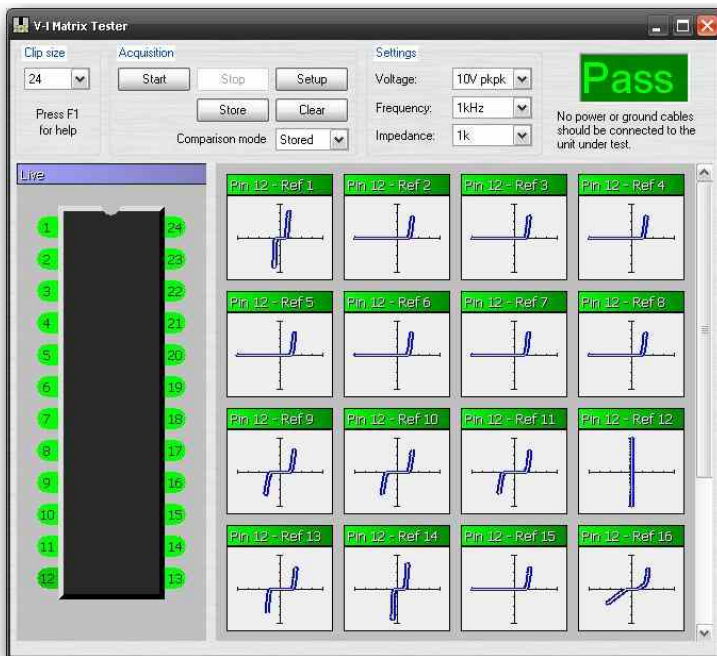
V-I Matrix Tester

Clip size
24
Press F1 for help

Acquisition
Start
Stop
Setup
Store
Clear
Comparison mode Stored

Settings
Voltage: 10V pkpk
Frequency: 1kHz
Impedance: 1k

Pass
No power or ground cables should be connected to the unit under test.

Live
1 2 3 4 5 6 7 8 9 10 11 12
24 23 22 21 20 19 18 17 16 15 14 13

Pin 12 - Ref 1
Pin 12 - Ref 2
Pin 12 - Ref 3
Pin 12 - Ref 4
Pin 12 - Ref 5
Pin 12 - Ref 6
Pin 12 - Ref 7
Pin 12 - Ref 8
Pin 12 - Ref 9
Pin 12 - Ref 10
Pin 12 - Ref 11
Pin 12 - Ref 12
Pin 12 - Ref 13
Pin 12 - Ref 14
Pin 12 - Ref 15
Pin 12 - Ref 16